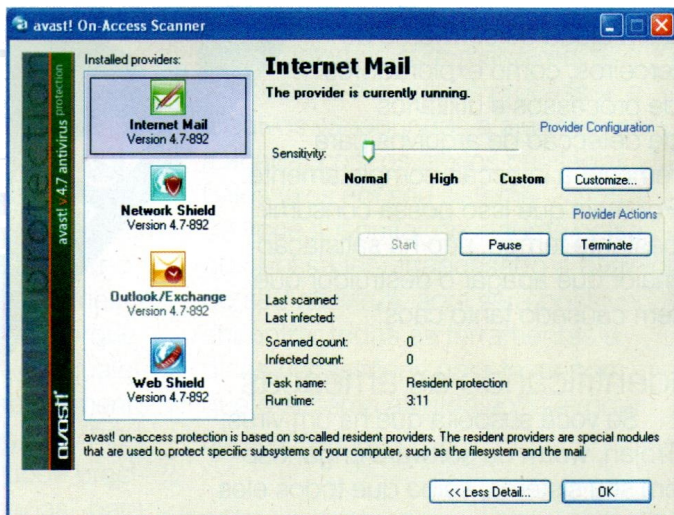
avast! On-Access Scanner

avast! v4.7 antivirus protection

protection

avast!

Installed providers:

Internet Mail
Version 4.7-892

Network Shield
Version 4.7-892

Outlook/Exchange
Version 4.7-892

Web Shield
Version 4.7-892

Internet Mail

The provider is currently running.

Provider Configuration

Sensitivity:

Normal High Custom

Customize...

Provider Actions

Start Pause Terminate

Last scanned:
Last infected:

Scanned count: 0
Infected count: 0

Task name: Resident protection
Run time: 3:11

avast! on-access protection is based on so-called resident providers. The resident providers are special modules that are used to protect specific subsystems of your computer, such as the filesystem and the mail.

<< Less Detail... OK